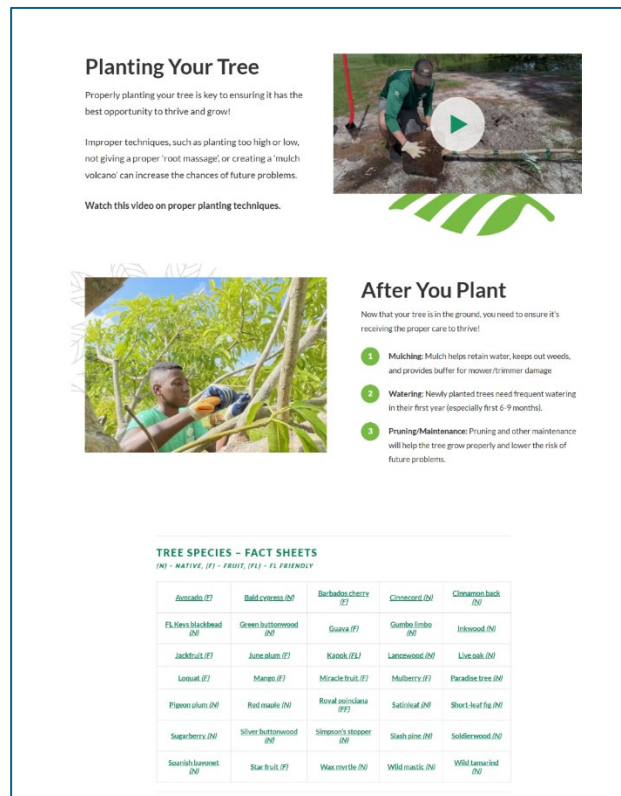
Planting Your Tree

Properly planting your tree is key to ensuring it has the best opportunity to thrive and grow!

Improper techniques, such as planting too high or low, not giving a proper 'root massage', or creating a 'mulch volcano' can increase the chances of future problems.

Watch this video on proper planting techniques.

After You Plant

Now that your tree is in the ground, you need to ensure it's receiving the proper care to thrive!

1 Mulching: Mulch helps retain water, keeps out weeds, and provides buffer for mower/trimmer damage

2 Watering: Newly planted trees need frequent watering in their first year (especially first 6-9 months).

3 Pruning/Maintenance: Pruning and other maintenance will help the tree grow properly and lower the risk of future problems.

TREE SPECIES – FACT SHEETS
(N) – NATIVE, (F) – FRUIT, (FL) – FL FRIENDLY

| | | | | |
|---|---|---|---|---|
| Avocado (F) | Bald cypress (N) | Barbados cherry (F) | Cinnecord (N) | Cinnamon bark (N) |
| FL Keys blackbead (N) | Green buttonwood (N) | Guava (F) | Gumbo limbo (N) | Inkwood (N) |
| Jackfruit (F) | June plum (F) | Kapok (FL) | Lancewood (N) | Live oak (N) |
| Loquat (F) | Mango (F) | Miracle fruit (F) | Mulberry (F) | Paradise tree (N) |
| Pigeon plum (N) | Red maple (N) | Royal poinciana (FF) | Satinleaf (N) | Short-leaf fig (N) |
| Sugarberry (N) | Silver buttonwood (N) | Simpson's stopper (N) | Slash pine (N) | Soldierwood (N) |
| Spanish bayonet (N) | Star fruit (F) | Wax myrtle (N) | Wild mastic (N) | Wild tamarind (N) |